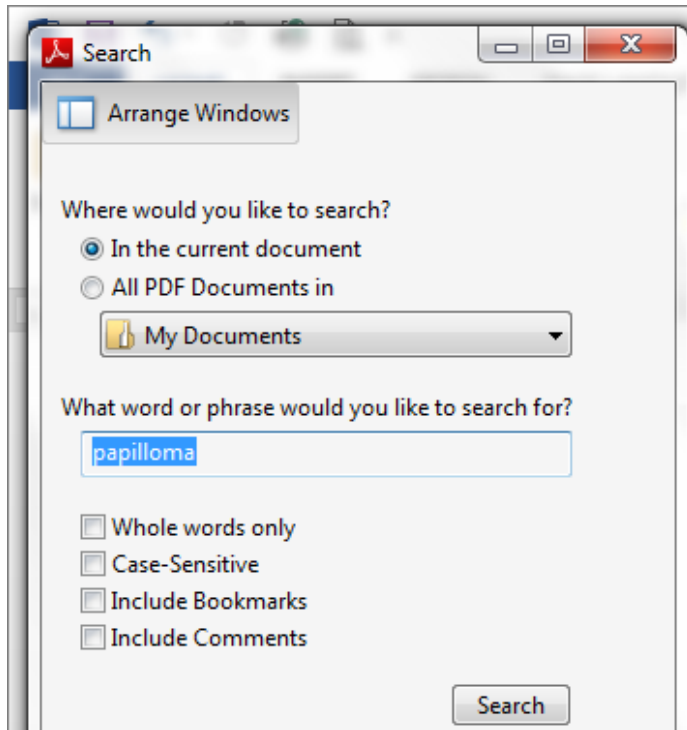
Search

Arrange Windows

Where would you like to search?

In the current document

All PDF Documents in

My Documents

What word or phrase would you like to search for?

papilloma

Whole words only

Case-Sensitive

Include Bookmarks

Include Comments

Search